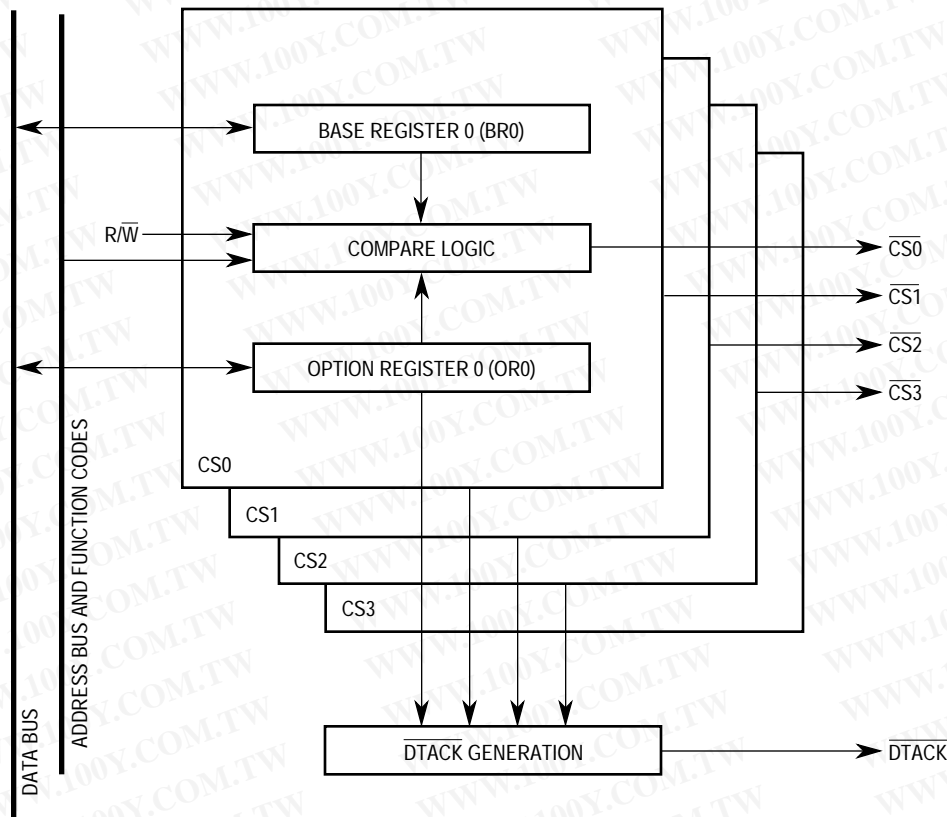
BASE REGISTER 0 (BR0)

$R/\overline{W}$

COMPARE LOGIC

$\overline{CS0}$

$\overline{CS1}$

$\overline{CS2}$

$\overline{CS3}$

OPTION REGISTER 0 (OR0)

CS0

CS1

CS2

CS3

$\overline{DTACK}$ GENERATION

$\overline{DTACK}$

DATA BUS

ADDRESS BUS AND FUNCTION CODES

WWW.100Y.COM.TW